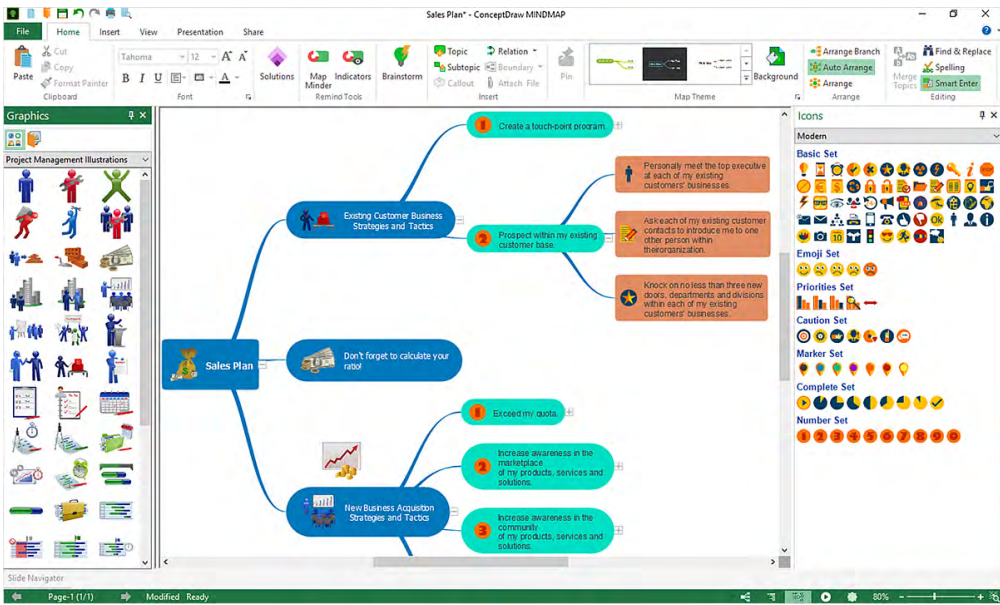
Sales Plan* - ConceptDraw MINDMAP

File Home Insert View Presentation Share

Paste
Cut
Copy
Format Painter
Clipboard

Tahoma 12
B I U
Font

Solutions
Map Minder
Indicators
Remind Tools
Brainstorm

Topic
Subtopic
Callout
Relation
Boundary
Attach File
Insert
Pin

Map Theme
Background

Arrange Branch
Auto Arrange
Arrange
Arrange

Merge Topics
Find & Replace
Spelling
Smart Enter
Editing

Graphics
Project Management Illustrations

Sales Plan

Existing Customer Business Strategies and Tactics

1 Create a touch-point program.

2 Prospect within my existing customer base.

Personally meet the top executive at each of my existing customers' businesses.

Ask each of my existing customer contacts to introduce me to one other person within theirorganization.

Knock on no less than three new doors, departments and divisions within each of my existing customers' businesses.

Don't forget to calculate your ratio!

New Business Acquisiton Strategies and Tactics

1 Exceed my quota.

2 Increase awareness in the marketplace of my products, services and solutions.

3 Increase awareness in the community of my products, services and solutions.

Icons
Modern
Basic Set
Emoji Set
Priorities Set
Caution Set
Marker Set
Complete Set
Number Set
1 2 3 4 5 6 7 8 9 0

Slide Navigator
Page-1 (1/1) Modified Ready
80%